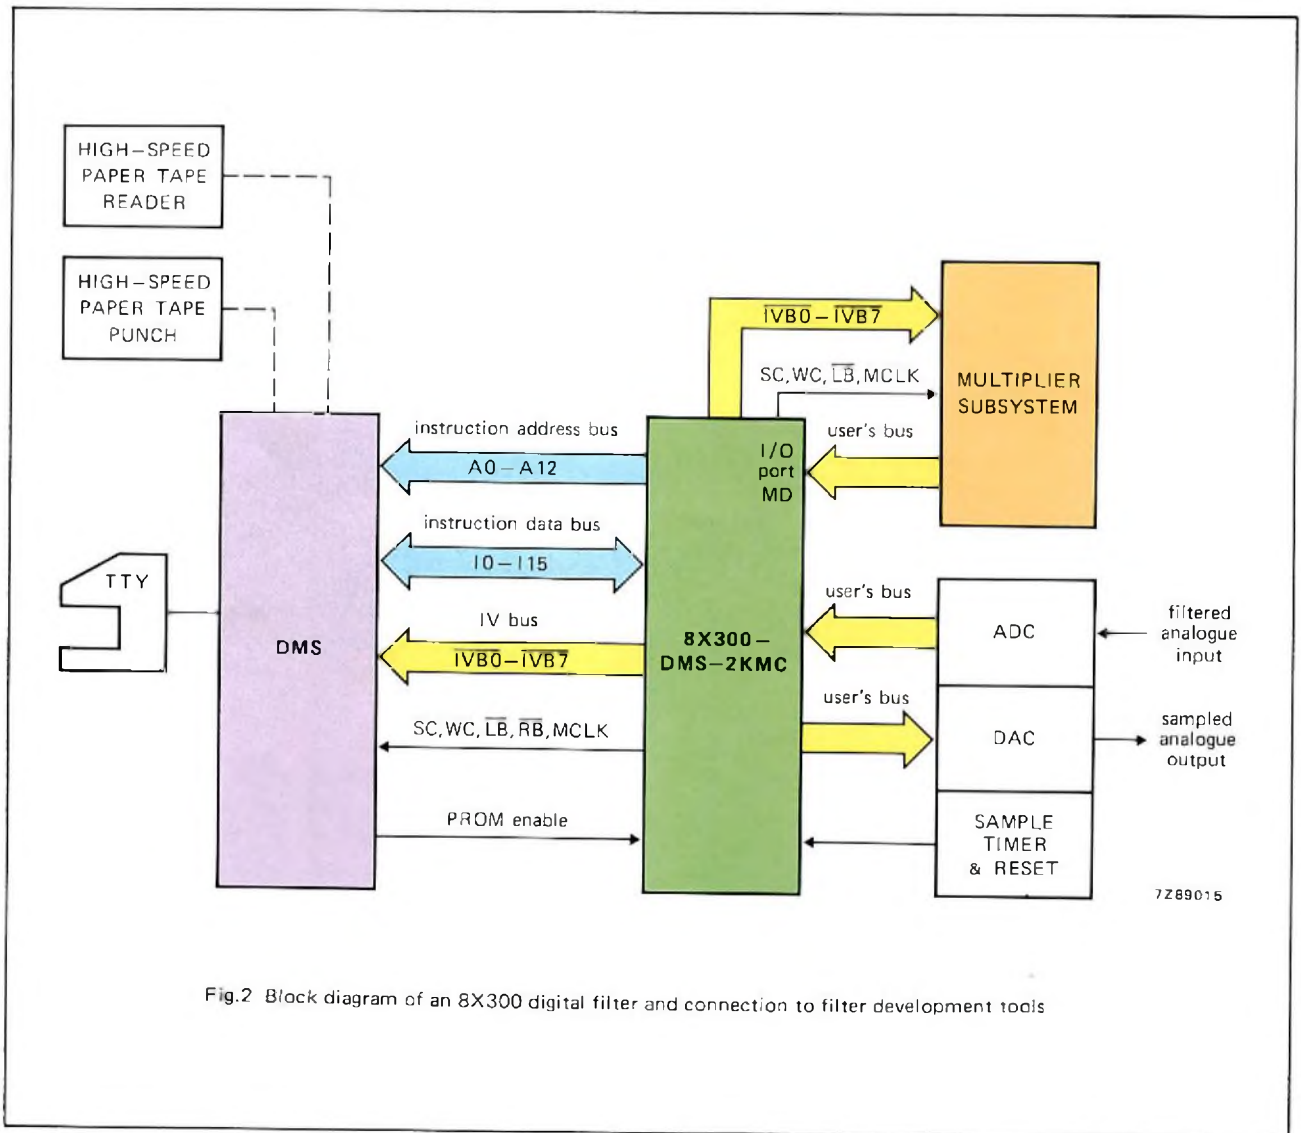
HIGH–SPEED PAPER TAPE READER

HIGH–SPEED PAPER TAPE PUNCH

$\overline{IVB0}$ – $\overline{IVB7}$

SC, WC, $\overline{LB}$, MCLK

MULTIPLIER SUBSYSTEM

instruction address bus

A0 – A12

I/O port MD

user's bus

instruction data bus

I0 – I15

TTY

DMS

IV bus

$\overline{IVB0}$–$\overline{IVB7}$

8X300–DMS–2KMC

user's bus

ADC

filtered analogue input

user's bus

DAC

sampled analogue output

SC, WC, $\overline{LB}$, $\overline{RB}$, MCLK

PROM enable

SAMPLE TIMER & RESET

7Z89015

Fig.2 Block diagram of an 8X300 digital filter and connection to filter development tools